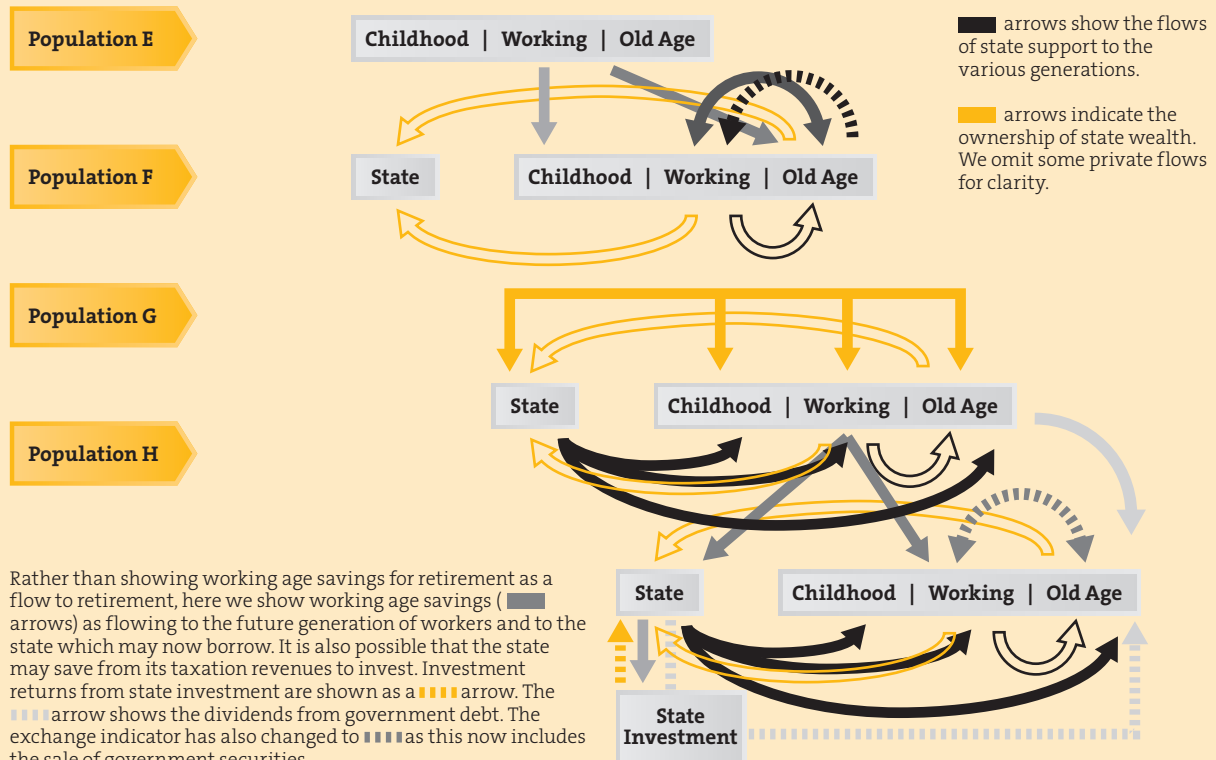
Population E

Childhood | Working | Old Age

arrows show the flows of state support to the various generations.

arrows indicate the ownership of state wealth. We omit some private flows for clarity.

Population F

State

Childhood | Working | Old Age

Population G

Population H

State

Childhood | Working | Old Age

Rather than showing working age savings for retirement as a flow to retirement, here we show working age savings ( arrows) as flowing to the future generation of workers and to the state which may now borrow. It is also possible that the state may save from its taxation revenues to invest. Investment returns from state investment are shown as a arrow. The arrow shows the dividends from government debt. The exchange indicator has also changed to as this now includes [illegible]

State

Childhood | Working | Old Age

State Investment